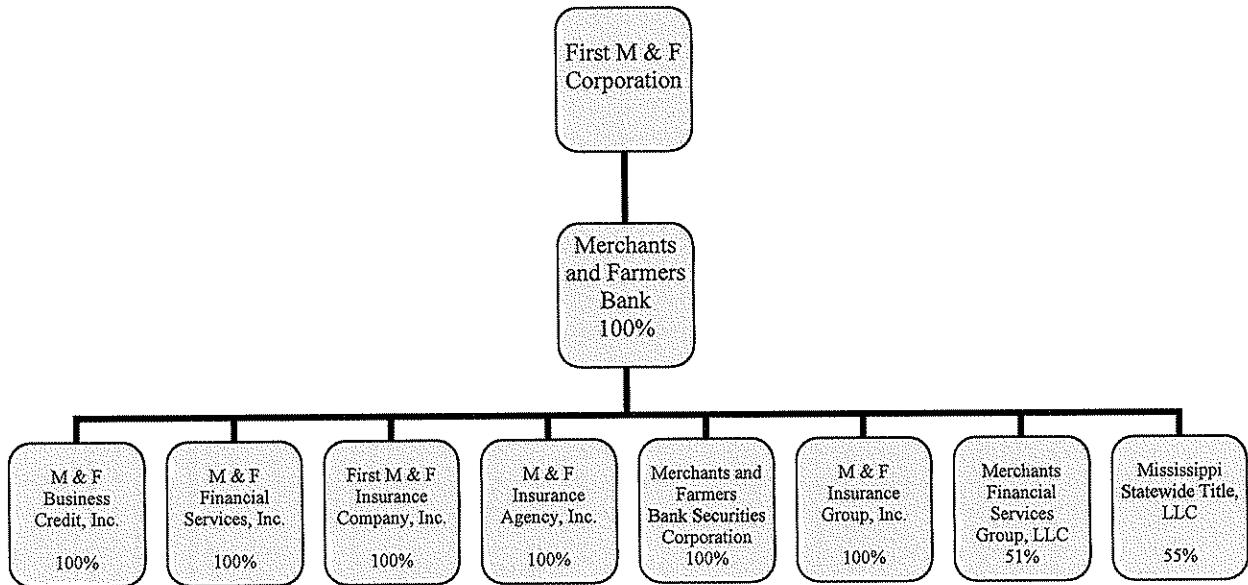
First M & F Corporation

Merchants and Farmers Bank 100%

M & F Business Credit, Inc. 100%

M & F Financial Services, Inc. 100%

First M & F Insurance Company, Inc. 100%

M & F Insurance Agency, Inc. 100%

Merchants and Farmers Bank Securities Corporation 100%

M & F Insurance Group, Inc. 100%

Merchants Financial Services Group, LLC 51%

Mississippi Statewide Title, LLC 55%